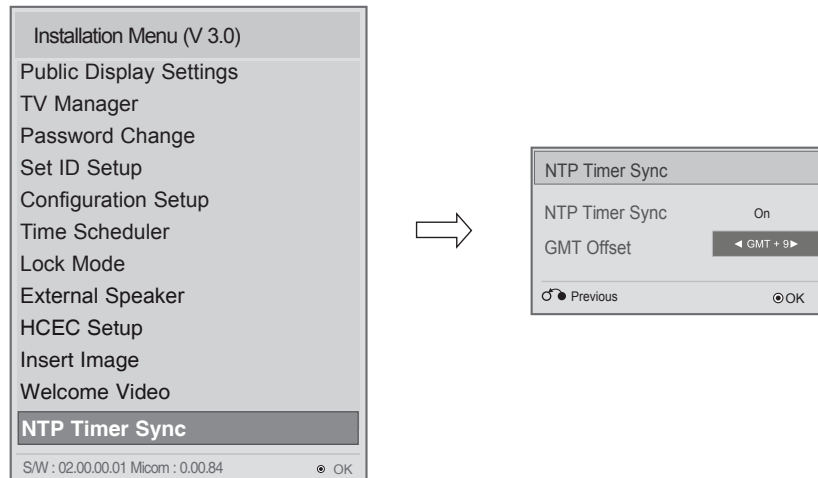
Installation Menu (V 3.0)
Public Display Settings
TV Manager
Password Change
Set ID Setup
Configuration Setup
Time Scheduler
Lock Mode
External Speaker
HCEC Setup
Insert Image
Welcome Video
NTP Timer Sync
S/W : 02.00.00.01 Micom : 0.00.84 ⊙ OK

NTP Timer Sync
NTP Timer Sync On
GMT Offset ◄ GMT + 9 ►
Previous ⊙OK